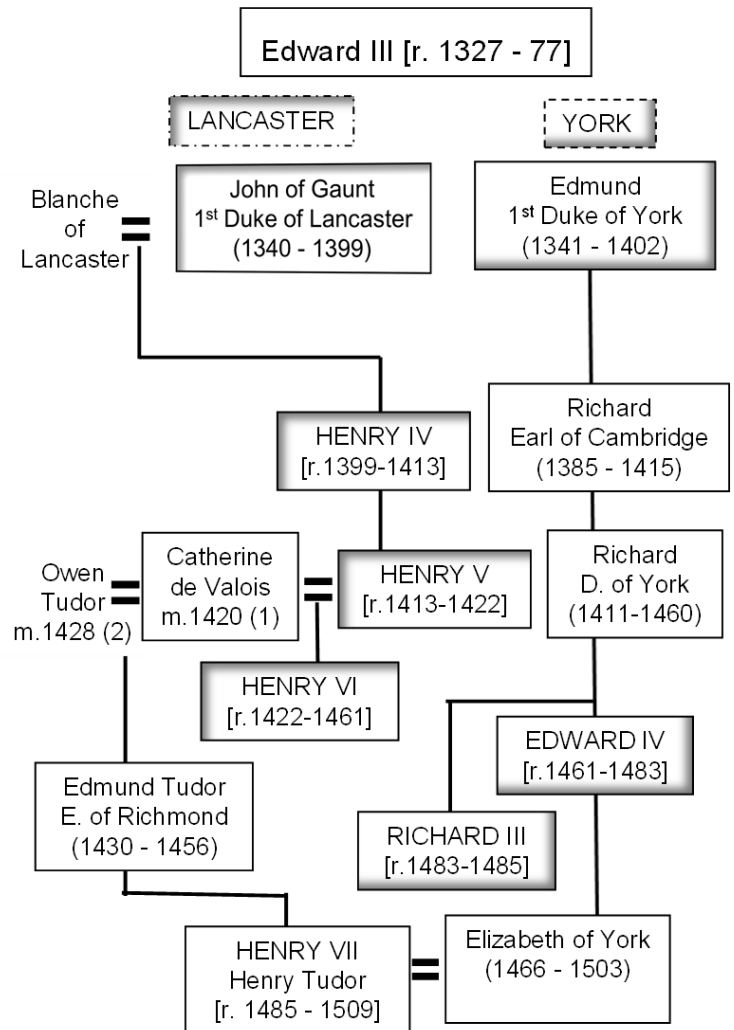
Edward III [r. 1327 - 77]

LANCASTER

YORK

Blanche of Lancaster

John of Gaunt
1$^{st}$ Duke of Lancaster
(1340 - 1399)

Edmund
1$^{st}$ Duke of York
(1341 - 1402)

Richard
Earl of Cambridge
(1385 - 1415)

HENRY IV
[r.1399-1413]

Richard
D. of York
(1411-1460)

Owen Tudor
m.1428 (2)

Catherine de Valois
m.1420 (1)

HENRY V
[r.1413-1422]

HENRY VI
[r.1422-1461]

EDWARD IV
[r.1461-1483]

Edmund Tudor
E. of Richmond
(1430 - 1456)

RICHARD III
[r.1483-1485]

HENRY VII
Henry Tudor
[r. 1485 - 1509]

Elizabeth of York
(1466 - 1503)